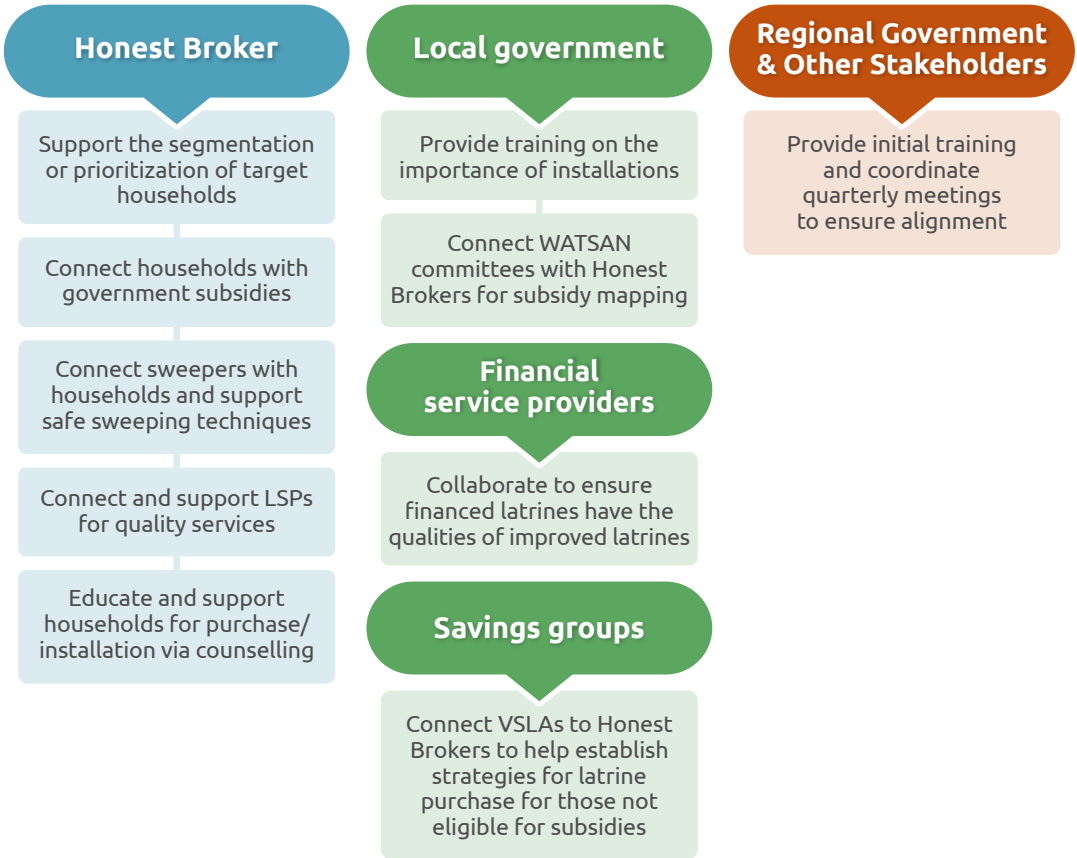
Honest Broker

Support the segmentation or prioritization of target households

Connect households with government subsidies

Connect sweepers with households and support safe sweeping techniques

Connect and support LSPs for quality services

Educate and support households for purchase/ installation via counselling

Local government

Provide training on the importance of installations

Connect WATSAN committees with Honest Brokers for subsidy mapping

Financial service providers

Collaborate to ensure financed latrines have the qualities of improved latrines

Savings groups

Connect VSLAs to Honest Brokers to help establish strategies for latrine purchase for those not eligible for subsidies

Regional Government & Other Stakeholders

Provide initial training and coordinate quarterly meetings to ensure alignment